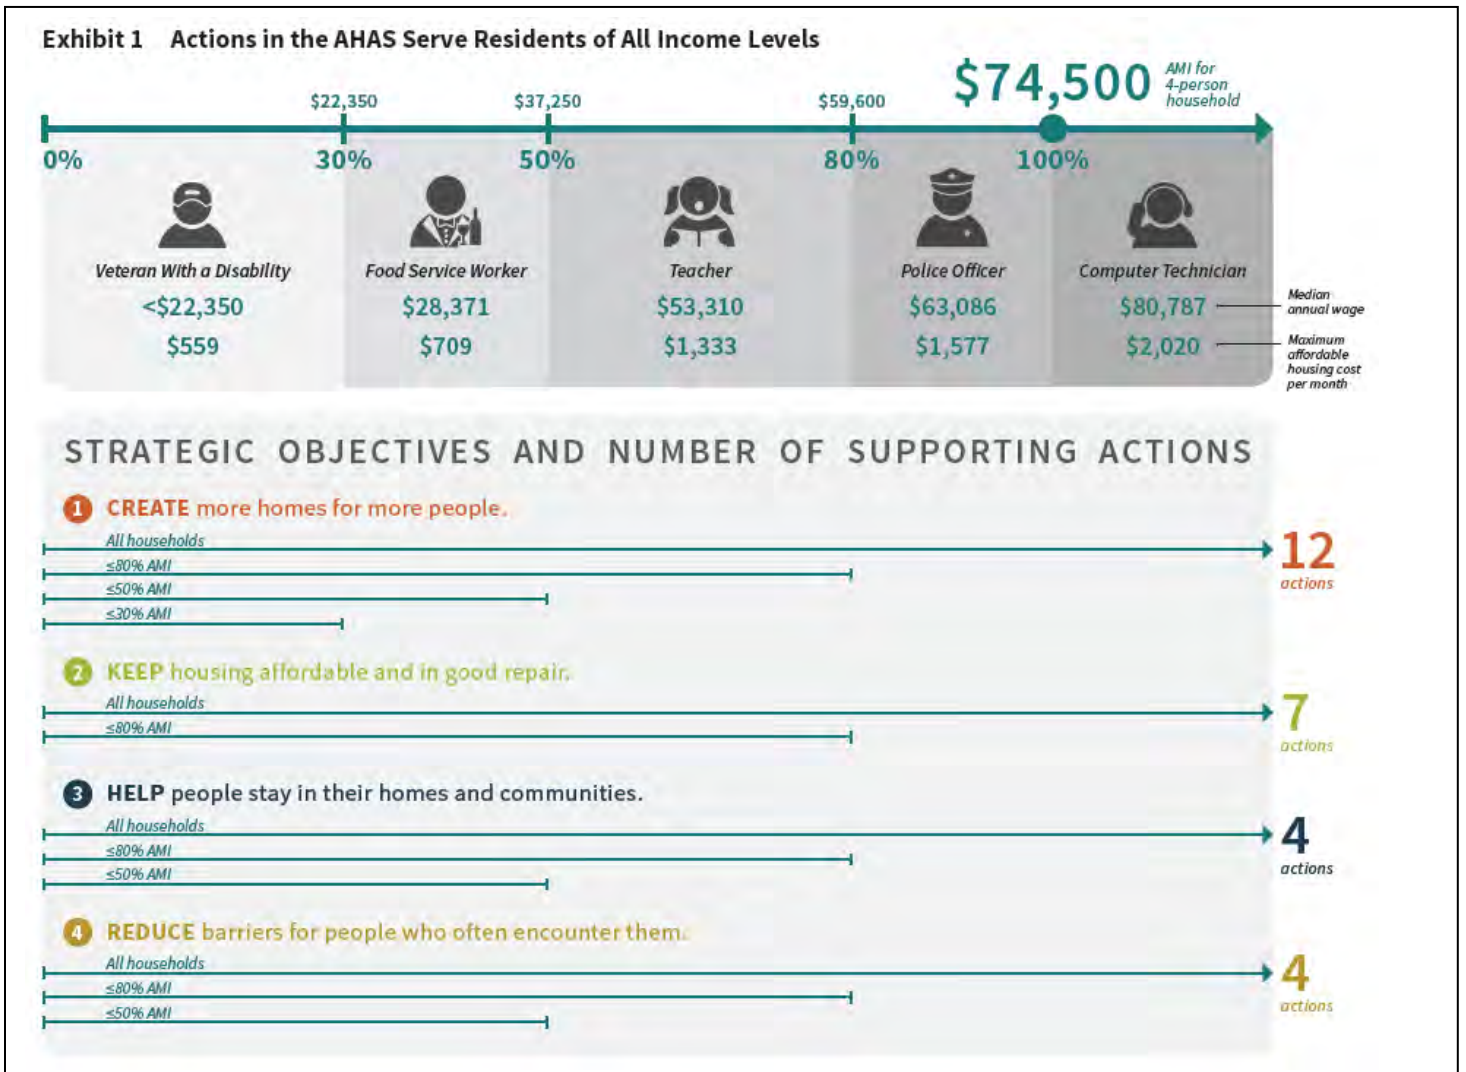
Exhibit 1 Actions in the AHAS Serve Residents of All Income Levels

$74,500 AMI for 4-person household

$22,350 $37,250 $59,600

0% 30% 50% 80% 100%

Veteran With a Disability
<$22,350
$559

Food Service Worker
$28,371
$709

Teacher
$53,310
$1,333

Police Officer
$63,086
$1,577

Computer Technician
$80,787
$2,020

Median annual wage

Maximum affordable housing cost per month

STRATEGIC OBJECTIVES AND NUMBER OF SUPPORTING ACTIONS

1 CREATE more homes for more people.
All households
≤80% AMI
≤50% AMI
≤30% AMI
12 actions

2 KEEP housing affordable and in good repair.
All households
≤80% AMI
7 actions

3 HELP people stay in their homes and communities.
All households
≤80% AMI
≤50% AMI
4 actions

4 REDUCE barriers for people who often encounter them.
All households
≤80% AMI
≤50% AMI
4 actions